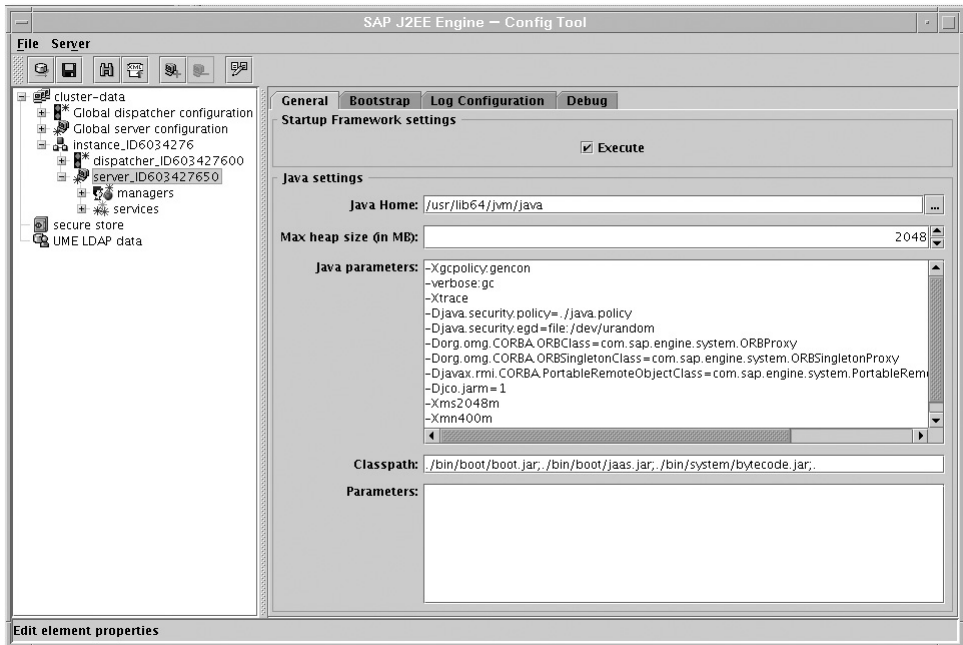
SAP J2EE Engine – Config Tool

File Server

cluster-data
Global dispatcher configuration
Global server configuration
instance_ID6034276
dispatcher_ID603427600
server_ID603427650
managers
services
secure store
UME LDAP data

General | Bootstrap | Log Configuration | Debug

Startup Framework settings

Execute

Java settings

Java Home: /usr/lib64/jvm/java

Max heap size (in MB): 2048

Java parameters: -Xgcpolicy:gencon
-verbose:gc
-Xtrace
-Djava.security.policy=./java.policy
-Djava.security.egd=file:/dev/urandom
-Dorg.omg.CORBA.ORBClass=com.sap.engine.system.ORBProxy
-Dorg.omg.CORBA.ORBSingletonClass=com.sap.engine.system.ORBSingletonProxy
-Djavax.rmi.CORBA.PortableRemoteObjectClass=com.sap.engine.system.PortableRem
-Djco.jarm=1
-Xms2048m
-Xmn400m

Classpath: ./bin/boot/boot.jar;./bin/boot/jaas.jar;./bin/system/bytecode.jar;.

Parameters:

Edit element properties